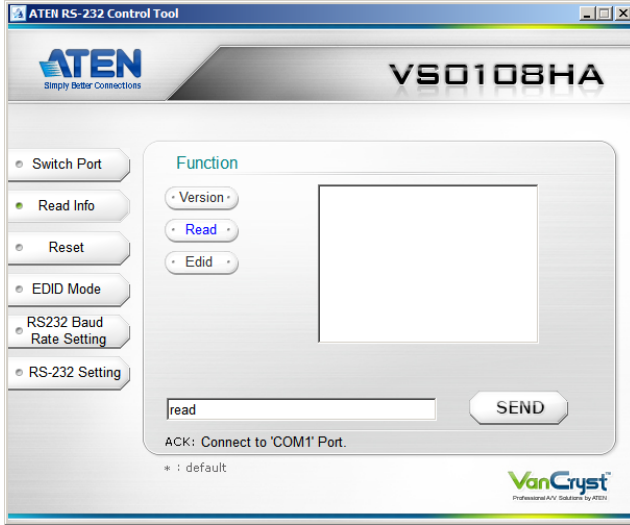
ATEN RS-232 Control Tool

ATEN
Simply Better Connections

VS0108HA

Switch Port
Read Info
Reset
EDID Mode
RS232 Baud Rate Setting
RS-232 Setting

Function
Version
Read
Edid

read
SEND

ACK: Connect to 'COM1' Port.

* : default

VanCryst
Professional A/V Solutions by ATEN